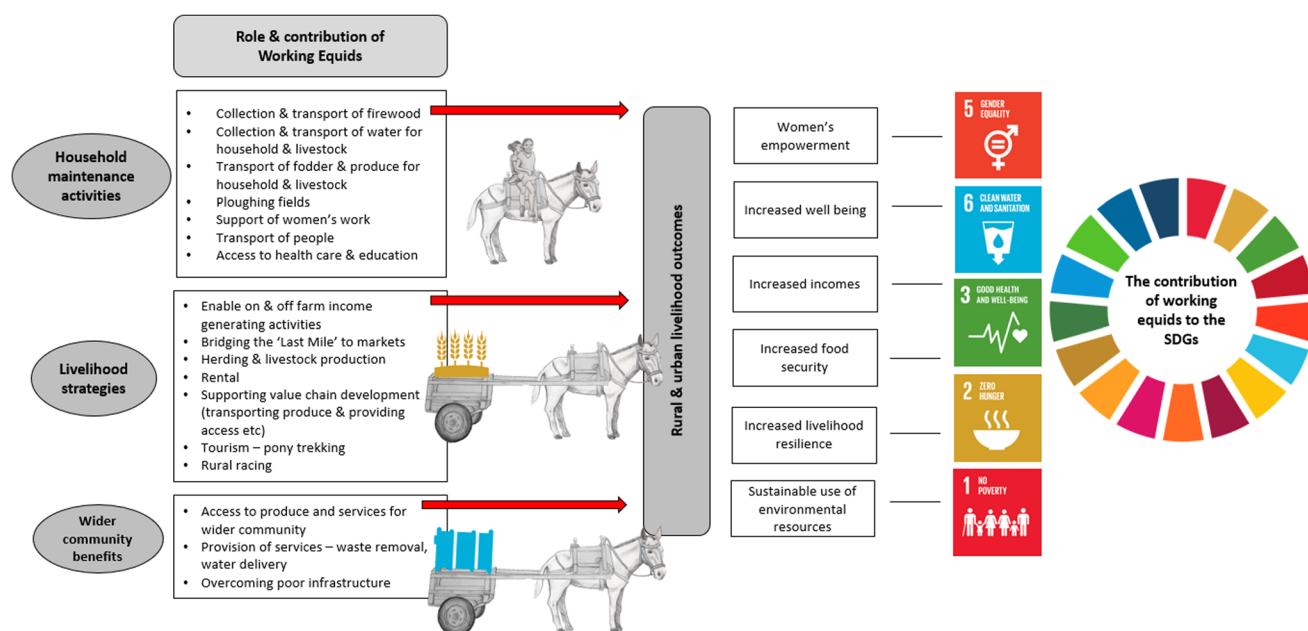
Role & contribution of Working Equids

Household maintenance activities

- Collection & transport of firewood
- Collection & transport of water for household & livestock
- Transport of fodder & produce for household & livestock
- Ploughing fields
- Support of women's work
- Transport of people
- Access to health care & education

Livelihood strategies

- Enable on & off farm income generating activities
- Bridging the 'Last Mile' to markets
- Herding & livestock production
- Rental
- Supporting value chain development (transporting produce & providing access etc)
- Tourism – pony trekking
- Rural racing

Wider community benefits

- Access to produce and services for wider community
- Provision of services – waste removal, water delivery
- Overcoming poor infrastructure

Rural & urban livelihood outcomes

Women's empowerment

Increased well being

Increased incomes

Increased food security

Increased livelihood resilience

Sustainable use of environmental resources

5 GENDER EQUALITY

6 CLEAN WATER AND SANITATION

3 GOOD HEALTH AND WELL-BEING

2 ZERO HUNGER

1 NO POVERTY

The contribution of working equids to the SDGs